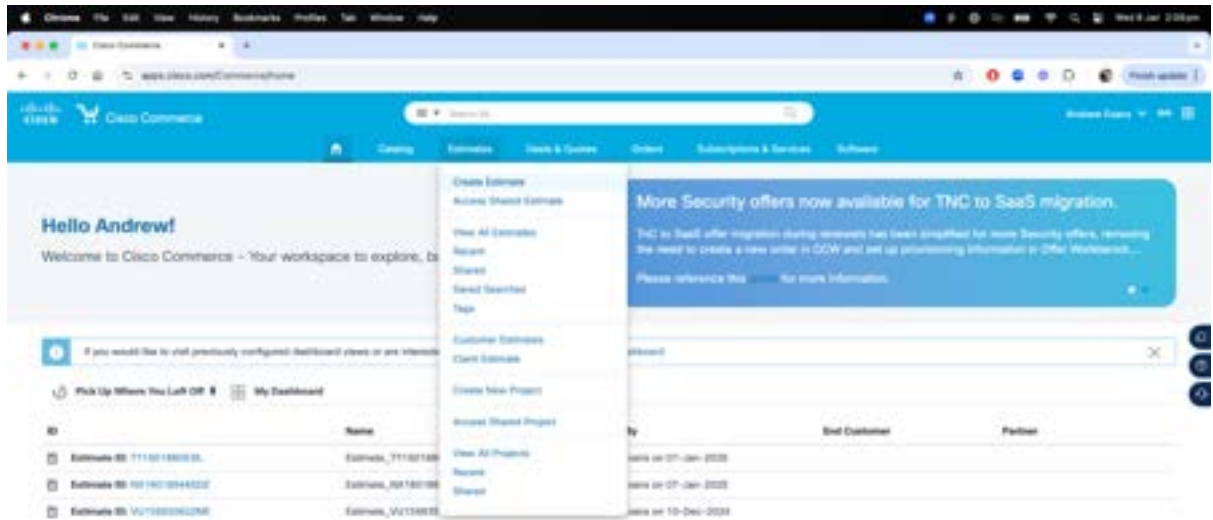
Chrome File Edit View History Bookmarks Profiles Tab Window Help

Cisco Commerce

apps.cisco.com/Commerce/home

Finish update

Cisco Commerce

Search

Andrew Evans

Catalog Estimates Deals & Quotes Orders Subscriptions & Services Software

Create Estimate
Access Shared Estimate

View All Estimates
Recent
Shared
Saved Searches
Tags

Customer Estimates
Client Estimate

Create New Project

Access Shared Project

View All Projects
Recent
Shared

Hello Andrew!

Welcome to Cisco Commerce – Your workspace to explore, b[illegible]

More Security offers now available for TNC to SaaS migration.

TNC to SaaS offer migration during renewals has been simplified for more Security offers, removing the need to create a new order in CCW and set up provisioning information in Offer Workbench...

Please reference this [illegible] for more information.

If you would like to visit previously configured dashboard views or are interested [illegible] dashboard

Pick Up Where You Left Off My Dashboard

| ID | Name | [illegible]ty | End Customer | Partner |
|---|---|---|---|---|
| Estimate ID: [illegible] | Estimate_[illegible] | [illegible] on 07-Jan-2025 | | |
| Estimate ID: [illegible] | Estimate_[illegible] | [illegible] on 07-Jan-2025 | | |
| Estimate ID: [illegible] | Estimate_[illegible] | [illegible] on 10-Dec-2024 | | |